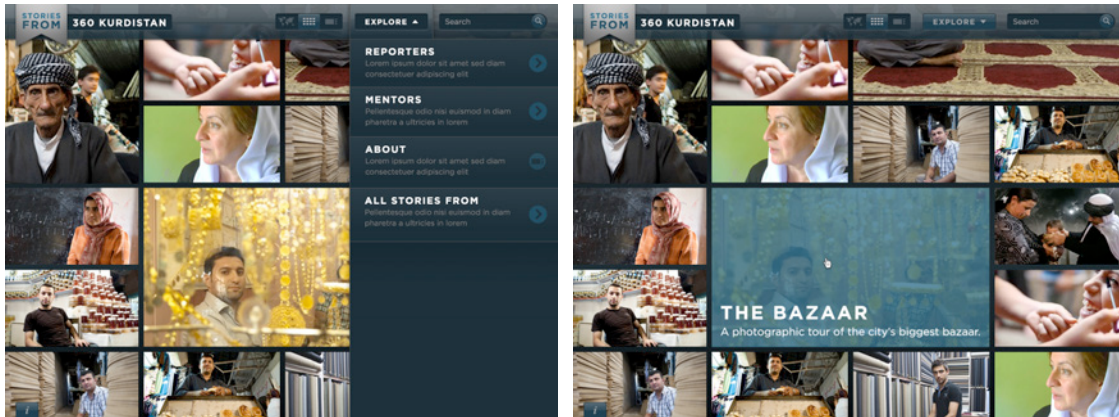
STORIES FROM 360 KURDISTAN

EXPLORE

Search

REPORTERS
Lorem ipsum dolor sit amet sed diam consectetuer adipiscing elit

MENTORS
Pellentesque odio nisi euismod in diam pharetra a ultricies in lorem

ABOUT
Lorem ipsum dolor sit amet sed diam consectetuer adipiscing elit

ALL STORIES FROM
Pellentesque odio nisi euismod in diam pharetra a ultricies in lorem

STORIES FROM 360 KURDISTAN

EXPLORE

Search

THE BAZAAR
A photographic tour of the city's biggest bazaar.